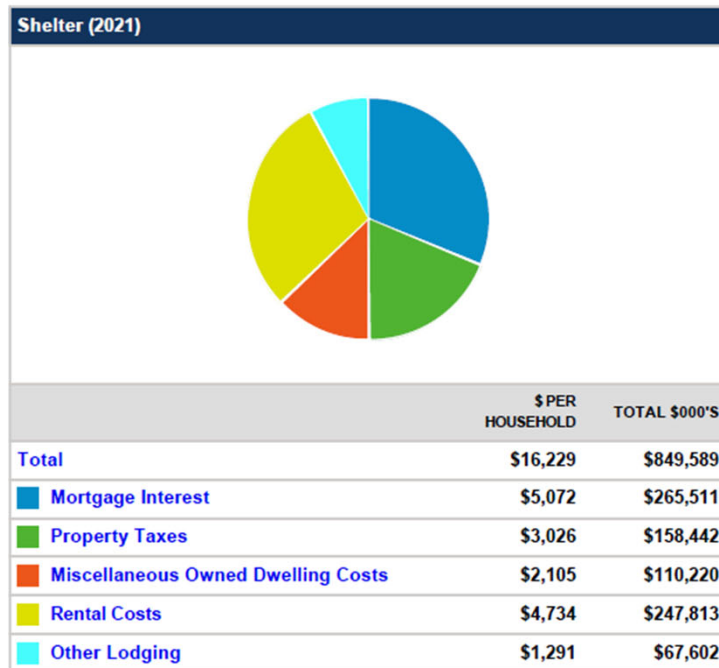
Shelter (2021)

| | $ PER HOUSEHOLD | TOTAL $000'S |
|---|---|---|
| Total | $16,229 | $849,589 |
| Mortgage Interest | $5,072 | $265,511 |
| Property Taxes | $3,026 | $158,442 |
| Miscellaneous Owned Dwelling Costs | $2,105 | $110,220 |
| Rental Costs | $4,734 | $247,813 |
| Other Lodging | $1,291 | $67,602 |